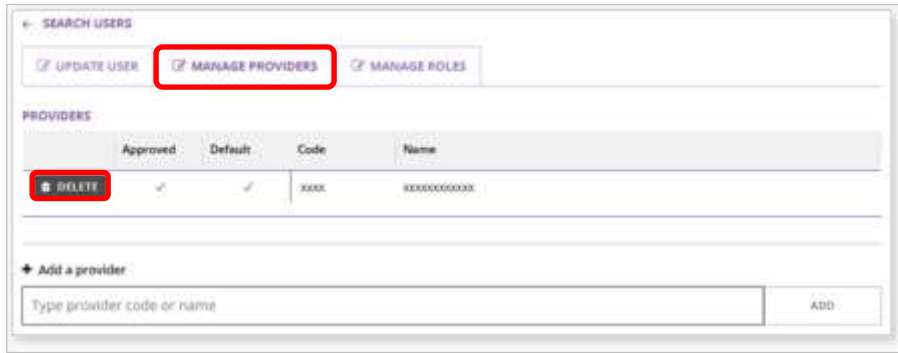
← SEARCH USERS

UPDATE USER | MANAGE PROVIDERS | MANAGE ROLES

PROVIDERS

| | Approved | Default | Code | Name |
|---|---|---|---|---|
| DELETE | ✓ | ✓ | XXXX | XXXXXXXXXXXX |

+ Add a provider

Type provider code or name

ADD